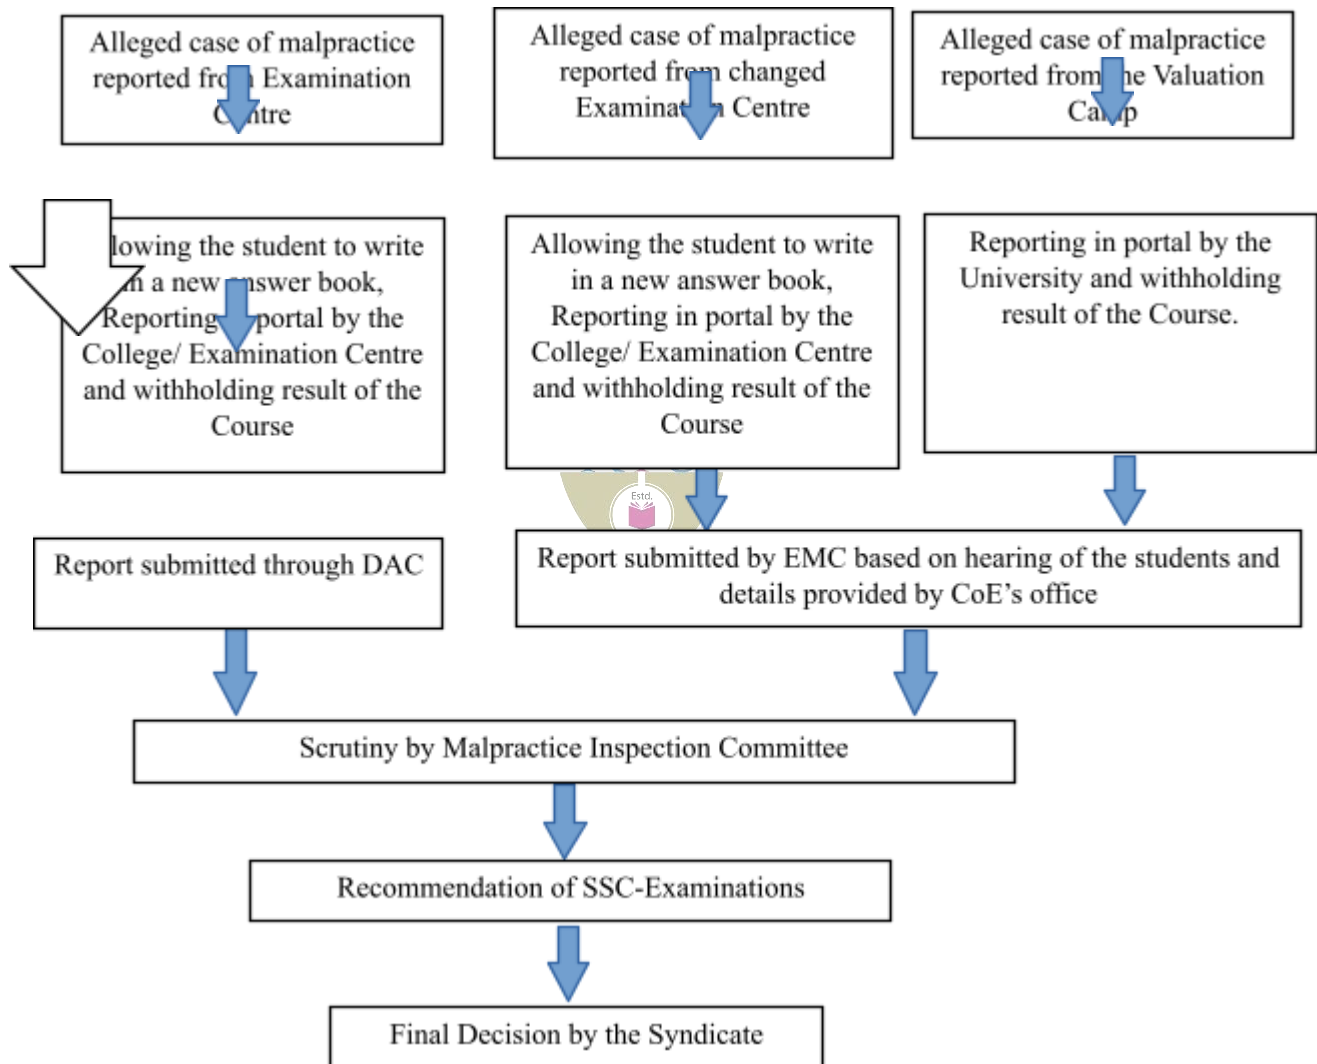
Alleged case of malpractice reported fr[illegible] Examination C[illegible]tre

Alleged case of malpractice reported fr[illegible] changed Examina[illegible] Centre

Alleged case of malpractice reported from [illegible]e Valuation Ca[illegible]p

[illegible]lowing the student to write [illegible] a new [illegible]nswer book, Reporting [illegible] portal by the College/ Examination Centre and withholding result of the Course

Allowing the student to write in a new answer book, Reporting in portal by the College/ Examination Centre and withholding result of the Course

Reporting in portal by the University and withholding result of the Course.

Estd.

Report submitted through DAC

Report submitted by EMC based on hearing of the students and details provided by CoE's office

Scrutiny by Malpractice Inspection Committee

Recommendation of SSC-Examinations

Final Decision by the Syndicate